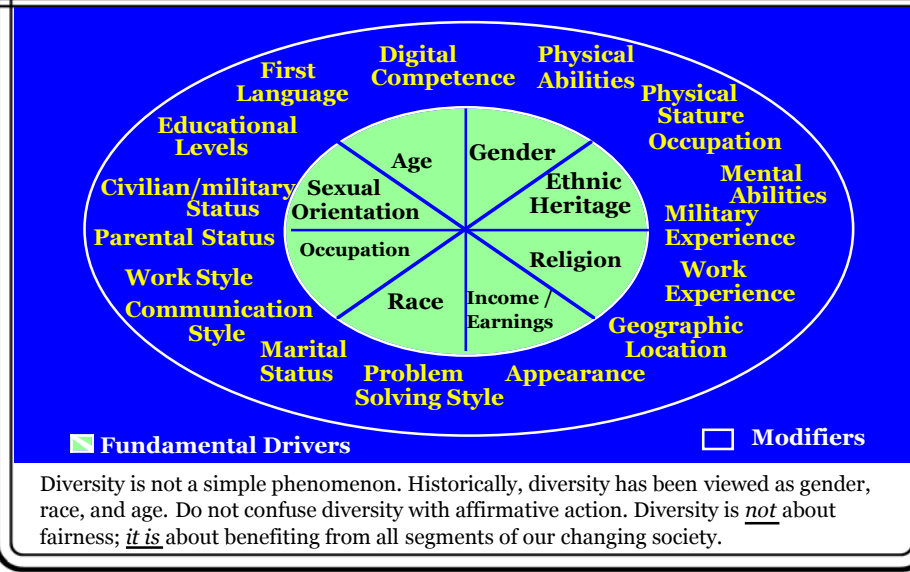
First Language

Digital Competence

Physical Abilities

Physical Stature

Occupation

Educational Levels

Mental Abilities

Civilian/military Status

Military Experience

Parental Status

Work Experience

Work Style

Communication Style

Geographic Location

Marital Status

Problem Solving Style

Appearance

Age

Gender

Sexual Orientation

Ethnic Heritage

Occupation

Religion

Race

Income / Earnings

Fundamental Drivers

Modifiers

Diversity is not a simple phenomenon. Historically, diversity has been viewed as gender, race, and age. Do not confuse diversity with affirmative action. Diversity is *not* about fairness; *it is* about benefiting from all segments of our changing society.